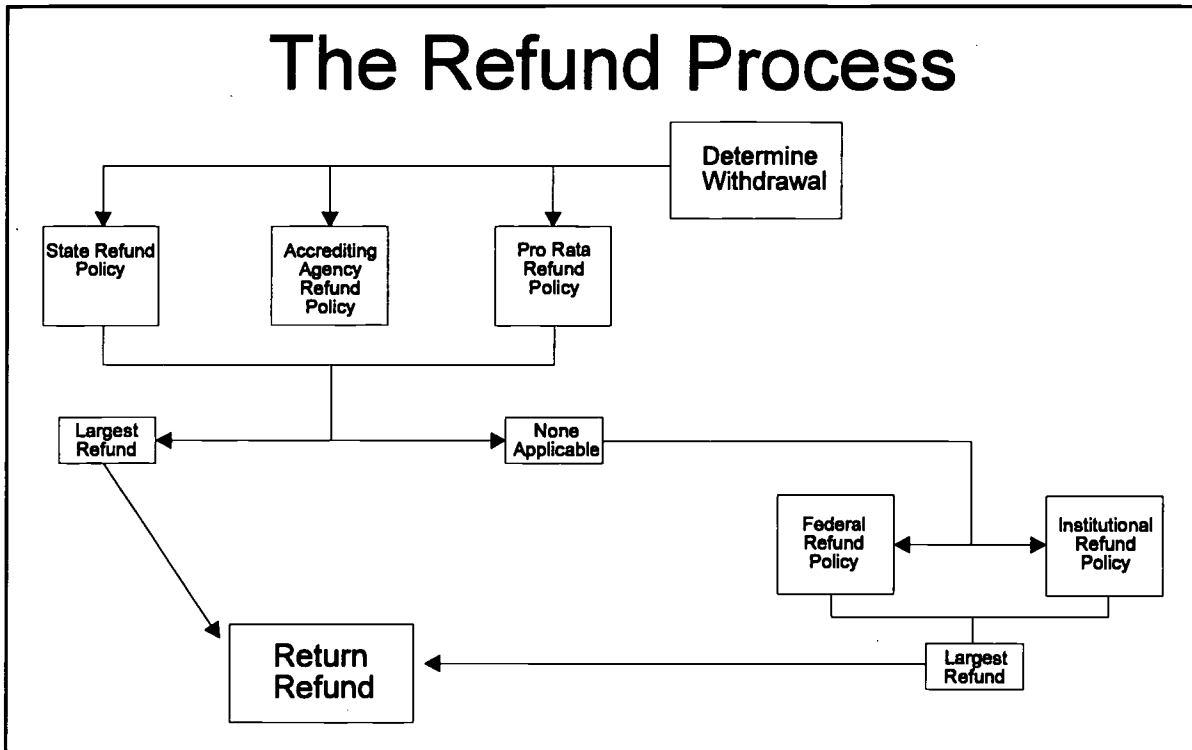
The Refund Process

Determine Withdrawal

State Refund Policy

Accrediting Agency Refund Policy

Pro Rata Refund Policy

Largest Refund

None Applicable

Federal Refund Policy

Institutional Refund Policy

Return Refund

Largest Refund